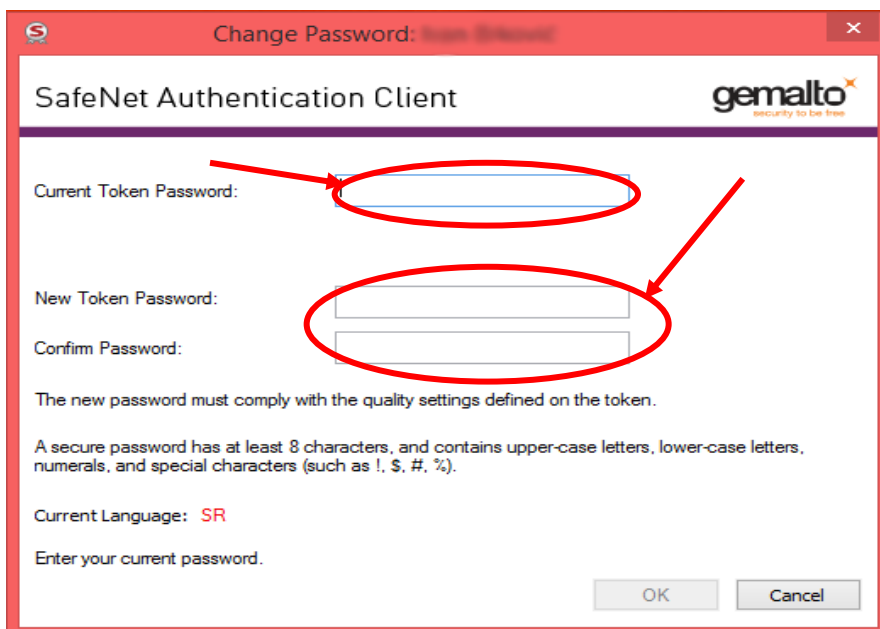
Change Password: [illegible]

SafeNet Authentication Client

gemalto
security to be free

Current Token Password:

New Token Password:

Confirm Password:

The new password must comply with the quality settings defined on the token.

A secure password has at least 8 characters, and contains upper-case letters, lower-case letters, numerals, and special characters (such as !, $, #, %).

Current Language: SR

Enter your current password.

OK

Cancel